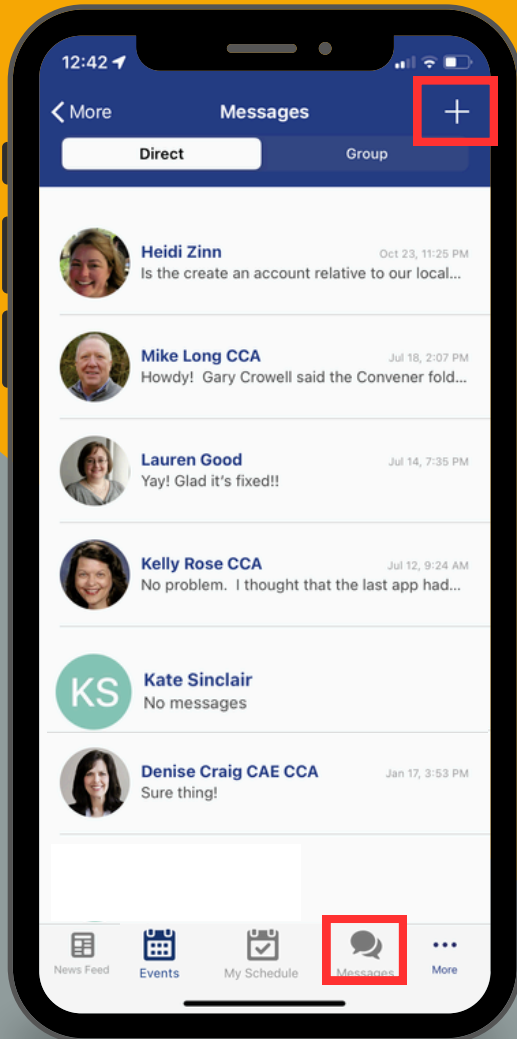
12:42

More

Messages

+

Direct

Group

Heidi Zinn
Oct 23, 11:25 PM
Is the create an account relative to our local...

Mike Long CCA
Jul 18, 2:07 PM
Howdy! Gary Crowell said the Convener fold...

Lauren Good
Jul 14, 7:35 PM
Yay! Glad it's fixed!!

Kelly Rose CCA
Jul 12, 9:24 AM
No problem. I thought that the last app had...

KS

Kate Sinclair
No messages

Denise Craig CAE CCA
Jan 17, 3:53 PM
Sure thing!

News Feed

Events

My Schedule

Messages

More